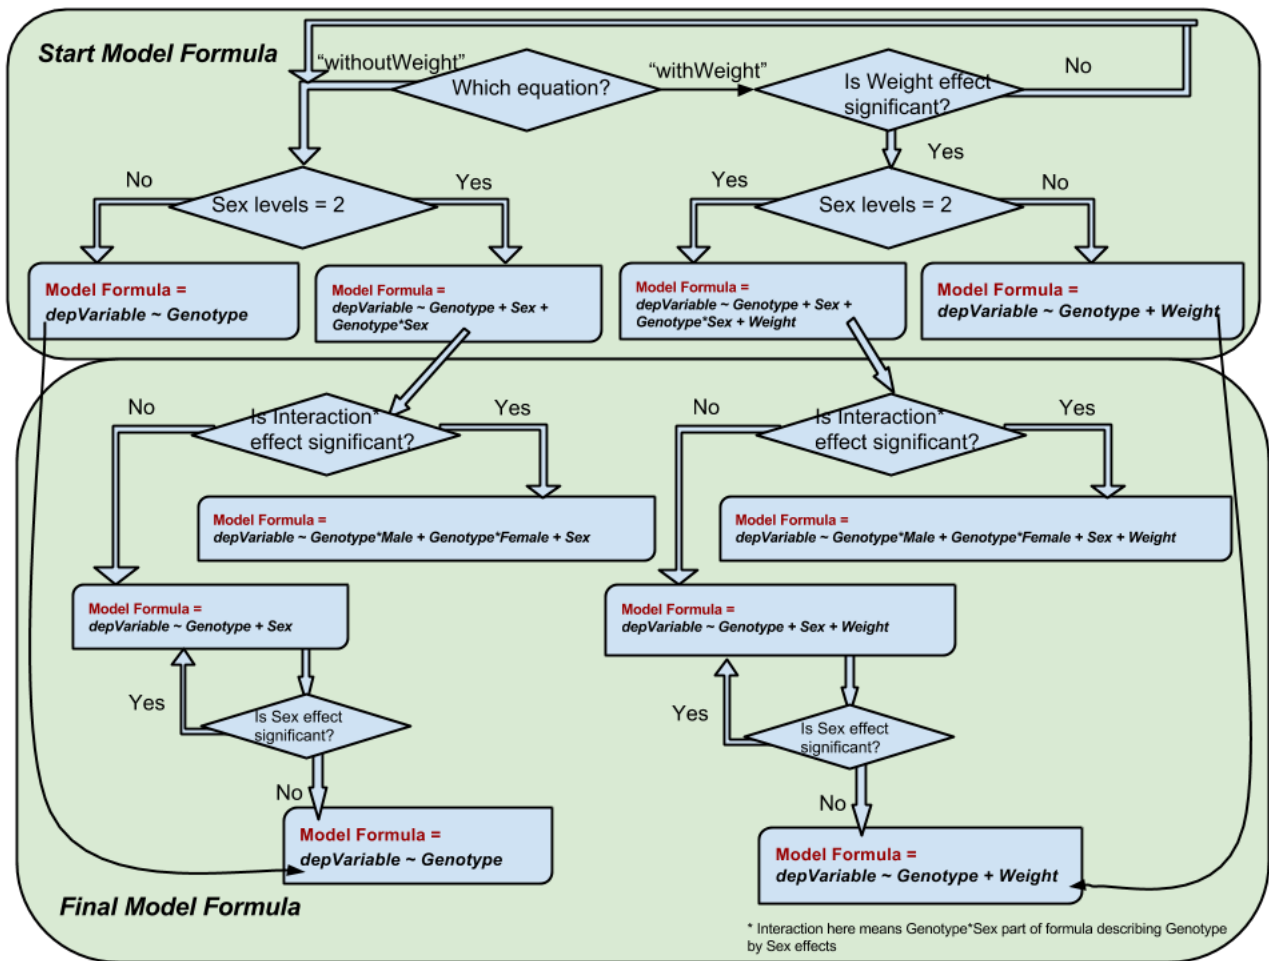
Start Model Formula

"withoutWeight"

Which equation?

"withWeight"

Is Weight effect significant?

No

Yes

No

Sex levels = 2

Yes

Yes

Sex levels = 2

No

Model Formula = depVariable ~ Genotype

Model Formula = depVariable ~ Genotype + Sex + Genotype*Sex

Model Formula = depVariable ~ Genotype + Sex + Genotype*Sex + Weight

Model Formula = depVariable ~ Genotype + Weight

No

Is Interaction* effect significant?

Yes

No

Is Interaction* effect significant?

Yes

Model Formula = depVariable ~ Genotype*Male + Genotype*Female + Sex

Model Formula = depVariable ~ Genotype*Male + Genotype*Female + Sex + Weight

Model Formula = depVariable ~ Genotype + Sex

Model Formula = depVariable ~ Genotype + Sex + Weight

Yes

Is Sex effect significant?

Yes

Is Sex effect significant?

No

No

Model Formula = depVariable ~ Genotype

Model Formula = depVariable ~ Genotype + Weight

Final Model Formula

* Interaction here means Genotype*Sex part of formula describing Genotype by Sex effects